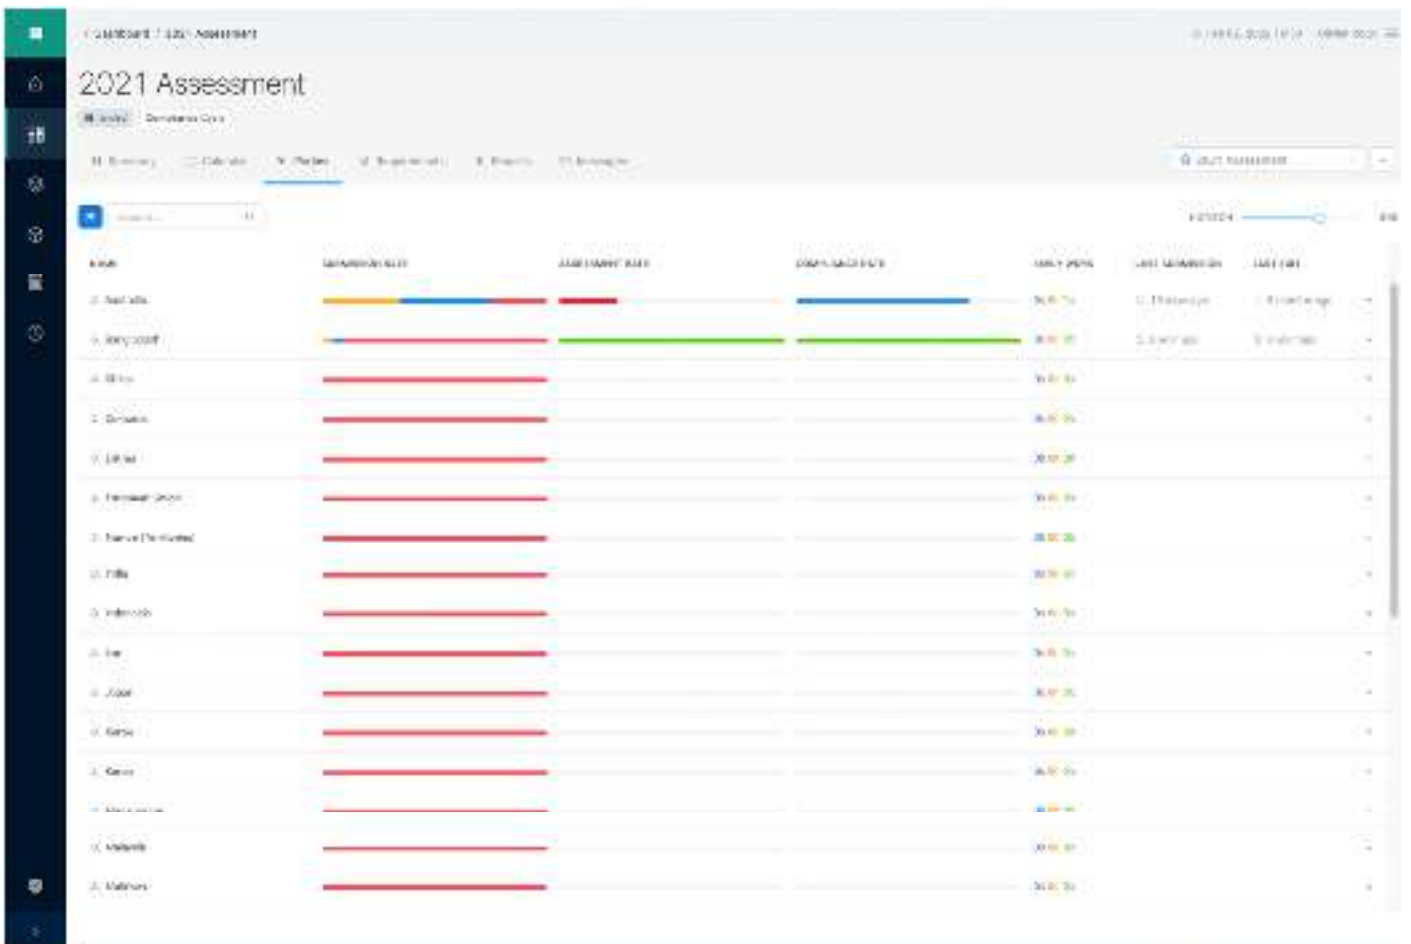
Dashboard / 2021 Assessment

2021 Assessment

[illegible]

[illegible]

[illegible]

| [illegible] | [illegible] | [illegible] | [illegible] | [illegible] | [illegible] | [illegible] |
|---|---|---|---|---|---|---|
| Australia | | | | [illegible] | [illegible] | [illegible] |
| Bangladesh | | | | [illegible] | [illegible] | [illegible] |
| Bhutan | | | | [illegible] | | |
| Cambodia | | | | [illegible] | | |
| China | | | | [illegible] | | |
| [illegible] | | | | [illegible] | | |
| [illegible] | | | | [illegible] | | |
| Fiji | | | | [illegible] | | |
| Indonesia | | | | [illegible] | | |
| Iran | | | | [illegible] | | |
| Japan | | | | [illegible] | | |
| Korea | | | | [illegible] | | |
| Korea | | | | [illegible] | | |
| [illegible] | | | | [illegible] | | |
| Malaysia | | | | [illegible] | | |
| Maldives | | | | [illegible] | | |